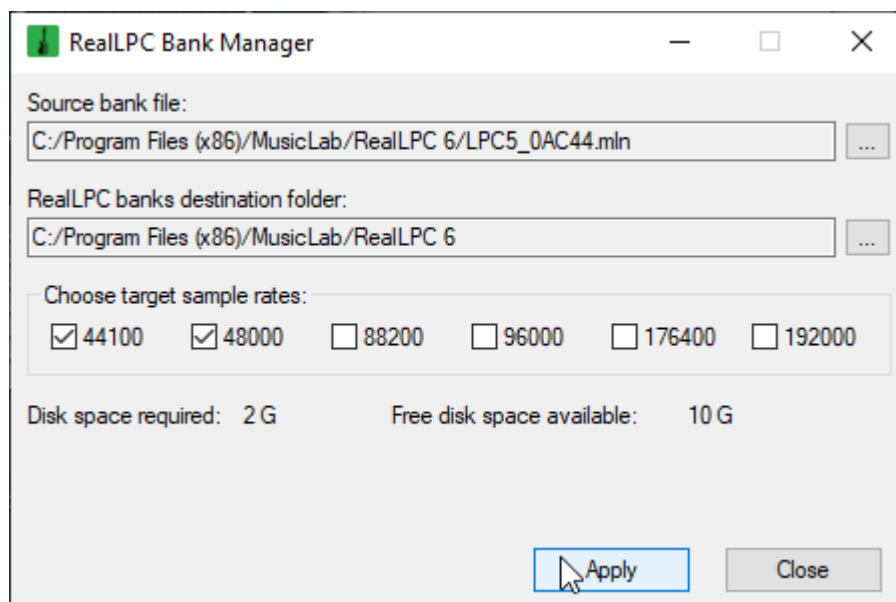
RealLPC Bank Manager

Source bank file:

C:/Program Files (x86)/MusicLab/RealLPC 6/LPC5_0AC44.mln

...

RealLPC banks destination folder:

C:/Program Files (x86)/MusicLab/RealLPC 6

...

Choose target sample rates:

☑ 44100 ☑ 48000 ☐ 88200 ☐ 96000 ☐ 176400 ☐ 192000

Disk space required: 2 G

Free disk space available: 10 G

Apply

Close